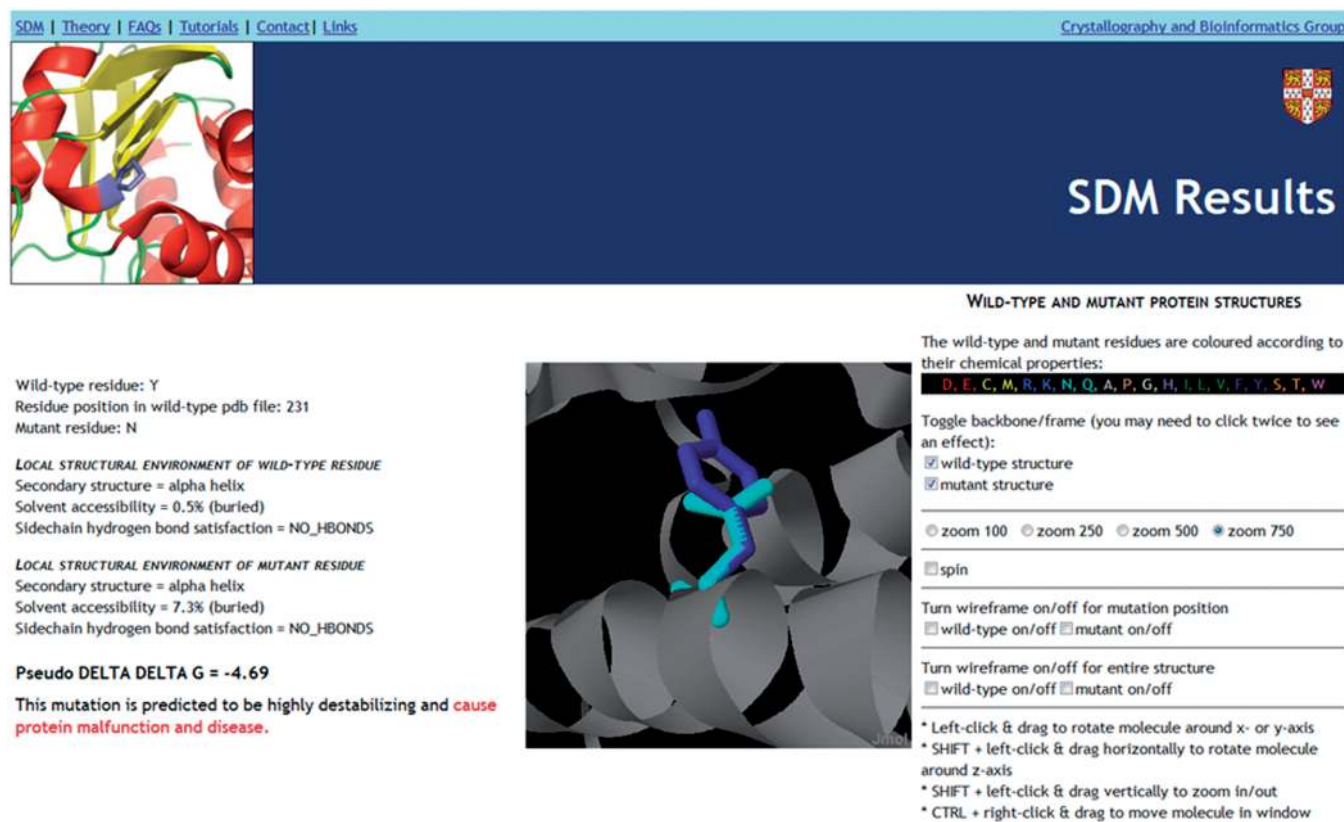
SDM | Theory | FAQs | Tutorials | Contact| Links

Crystallography and Bioinformatics Group

SDM Results

Wild-type residue: Y
Residue position in wild-type pdb file: 231
Mutant residue: N

LOCAL STRUCTURAL ENVIRONMENT OF WILD-TYPE RESIDUE
Secondary structure = alpha helix
Solvent accessibility = 0.5% (buried)
Sidechain hydrogen bond satisfaction = NO_HBONDS

LOCAL STRUCTURAL ENVIRONMENT OF MUTANT RESIDUE
Secondary structure = alpha helix
Solvent accessibility = 7.3% (buried)
Sidechain hydrogen bond satisfaction = NO_HBONDS

Pseudo DELTA DELTA G = -4.69

This mutation is predicted to be highly destabilizing and cause protein malfunction and disease.

Jmol

WILD-TYPE AND MUTANT PROTEIN STRUCTURES

The wild-type and mutant residues are coloured according to their chemical properties:
D, E, C, M, R, K, N, Q, A, P, G, H, I, L, V, F, Y, S, T, W

Toggle backbone/frame (you may need to click twice to see an effect):
wild-type structure
mutant structure

zoom 100 zoom 250 zoom 500 zoom 750

spin

Turn wireframe on/off for mutation position
wild-type on/off mutant on/off

Turn wireframe on/off for entire structure
wild-type on/off mutant on/off

* Left-click & drag to rotate molecule around x- or y-axis
* SHIFT + left-click & drag horizontally to rotate molecule around z-axis
* SHIFT + left-click & drag vertically to zoom in/out
* CTRL + right-click & drag to move molecule in window